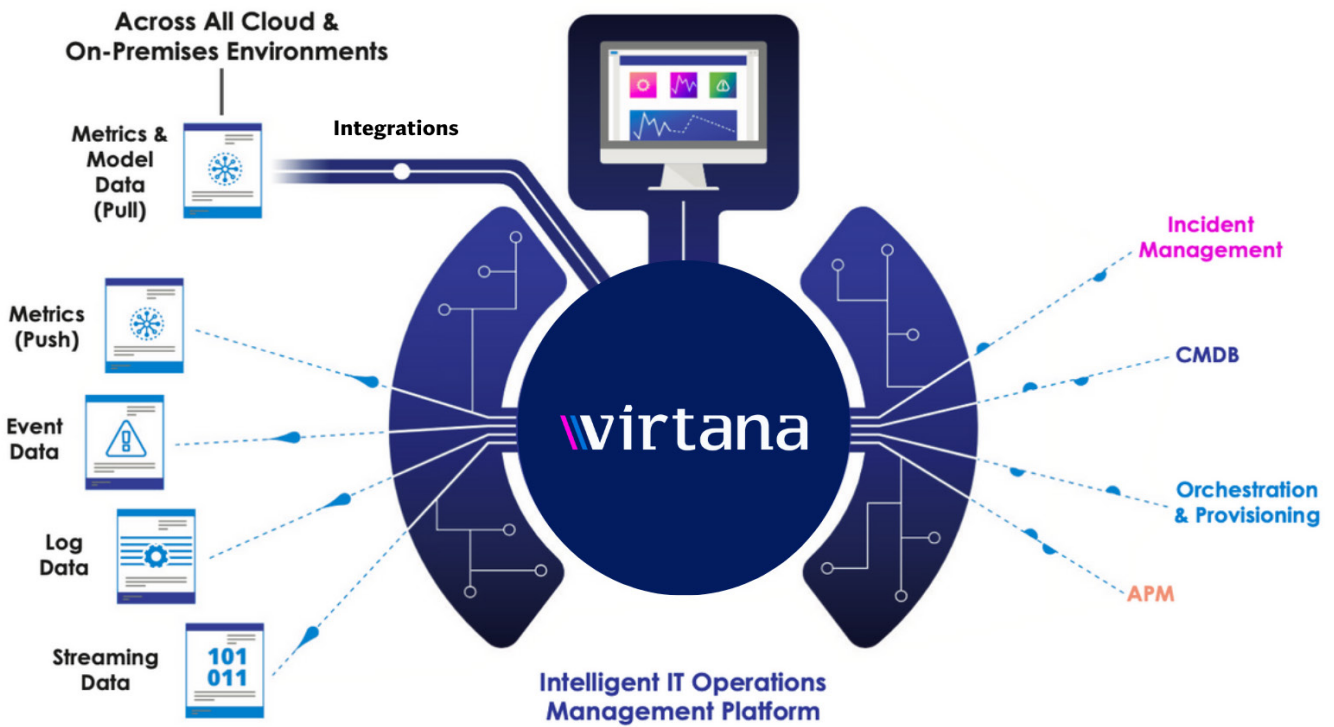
Across All Cloud & On-Premises Environments

Metrics & Model Data (Pull)

Integrations

Metrics (Push)

Event Data

Log Data

Streaming Data

101
011

virtana

Incident Management

CMDB

Orchestration & Provisioning

APM

Intelligent IT Operations Management Platform